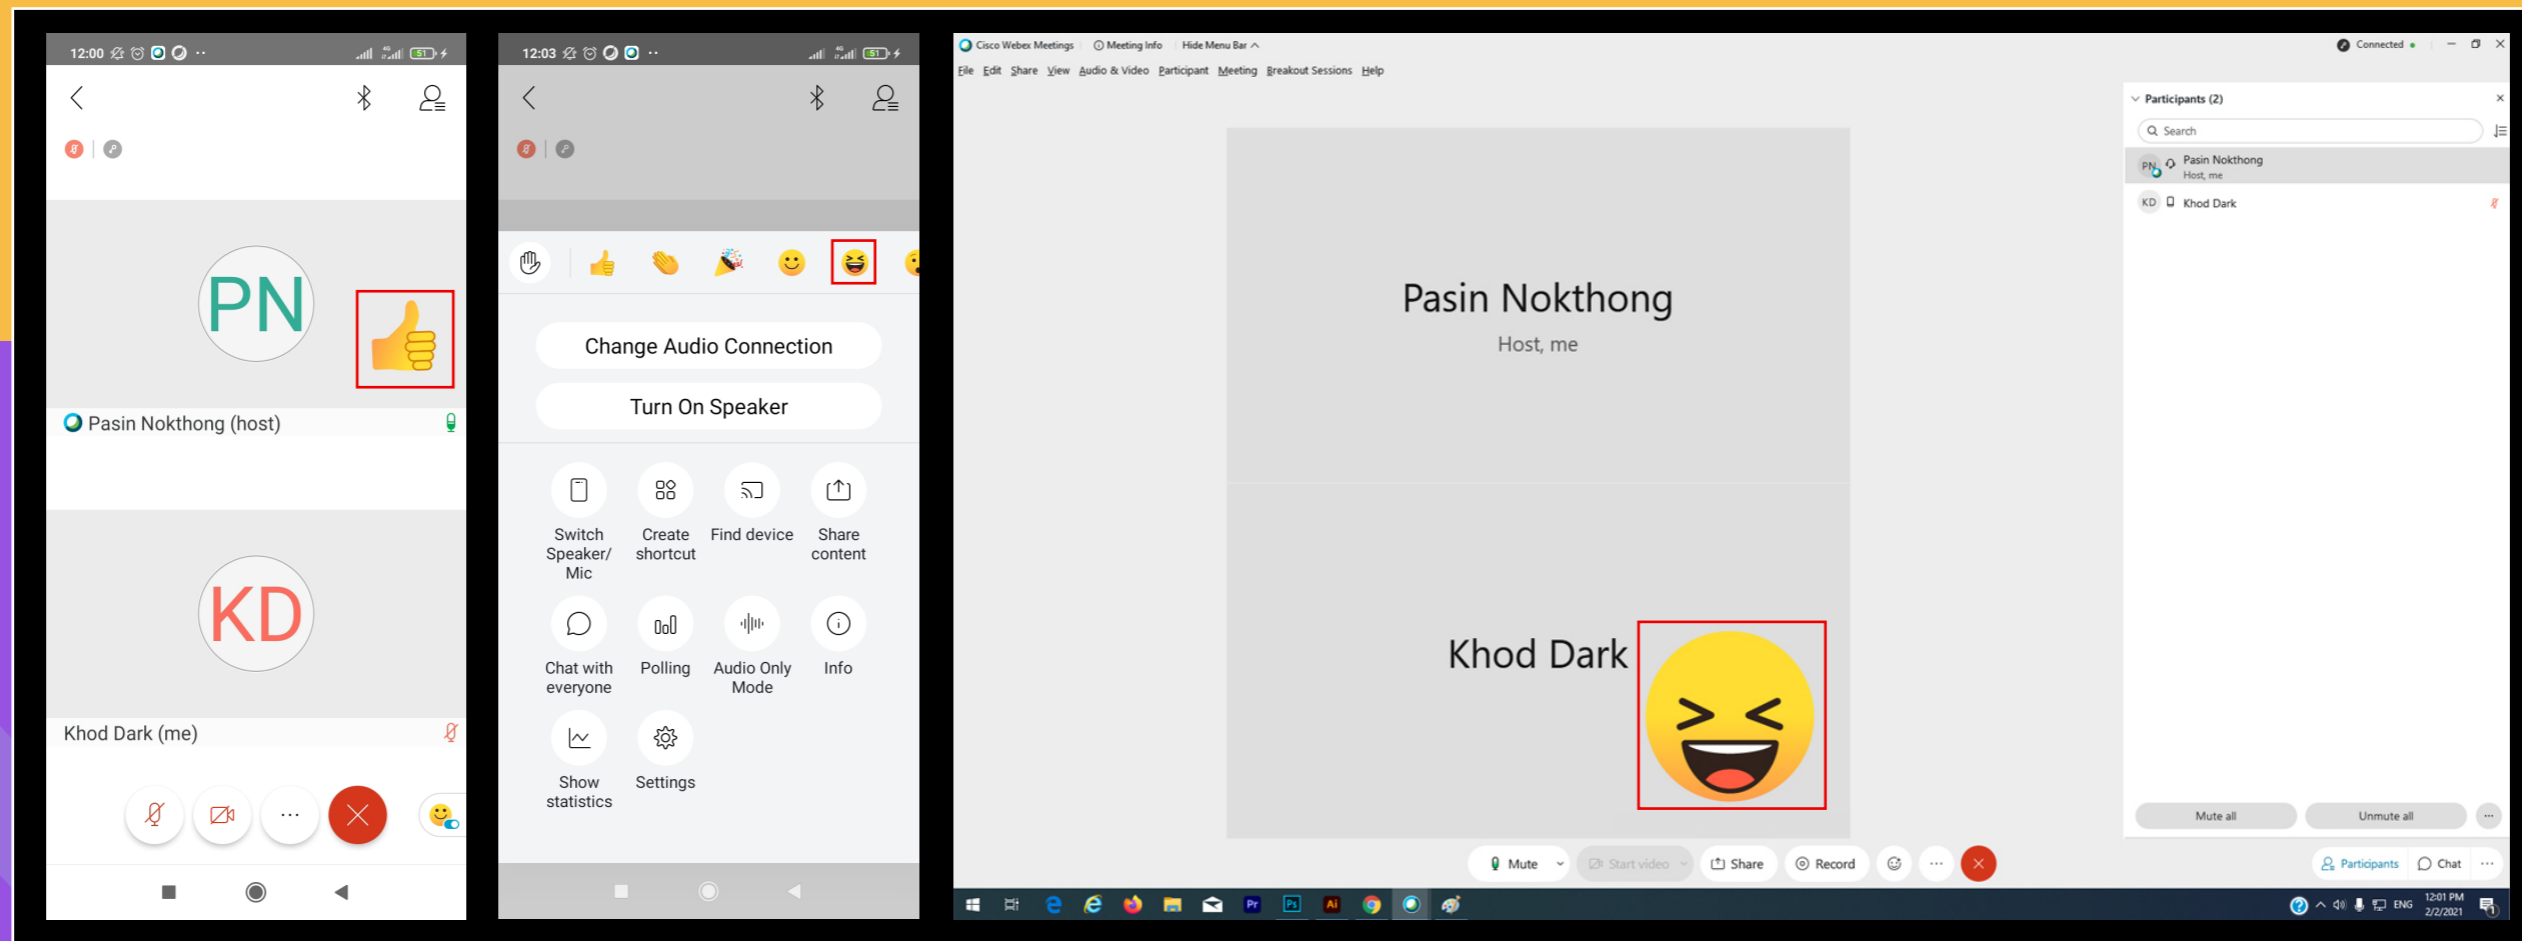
12:00

PN

Pasin Nokthong (host)

KD

Khod Dark (me)

...

12:03

Change Audio Connection

Turn On Speaker

Switch Speaker/ Mic

Create shortcut

Find device

Share content

Chat with everyone

Polling

Audio Only Mode

Info

Show statistics

Settings

Cisco Webex Meetings Meeting Info Hide Menu Bar

Connected

File Edit Share View Audio & Video Participant Meeting Breakout Sessions Help

Pasin Nokthong

Host, me

Khod Dark

Participants (2)

Search

PN Pasin Nokthong
Host, me

KD Khod Dark

Mute all

Unmute all

Mute

Start video

Share

Record

Participants

Chat

ENG

12:01 PM
2/2/2021